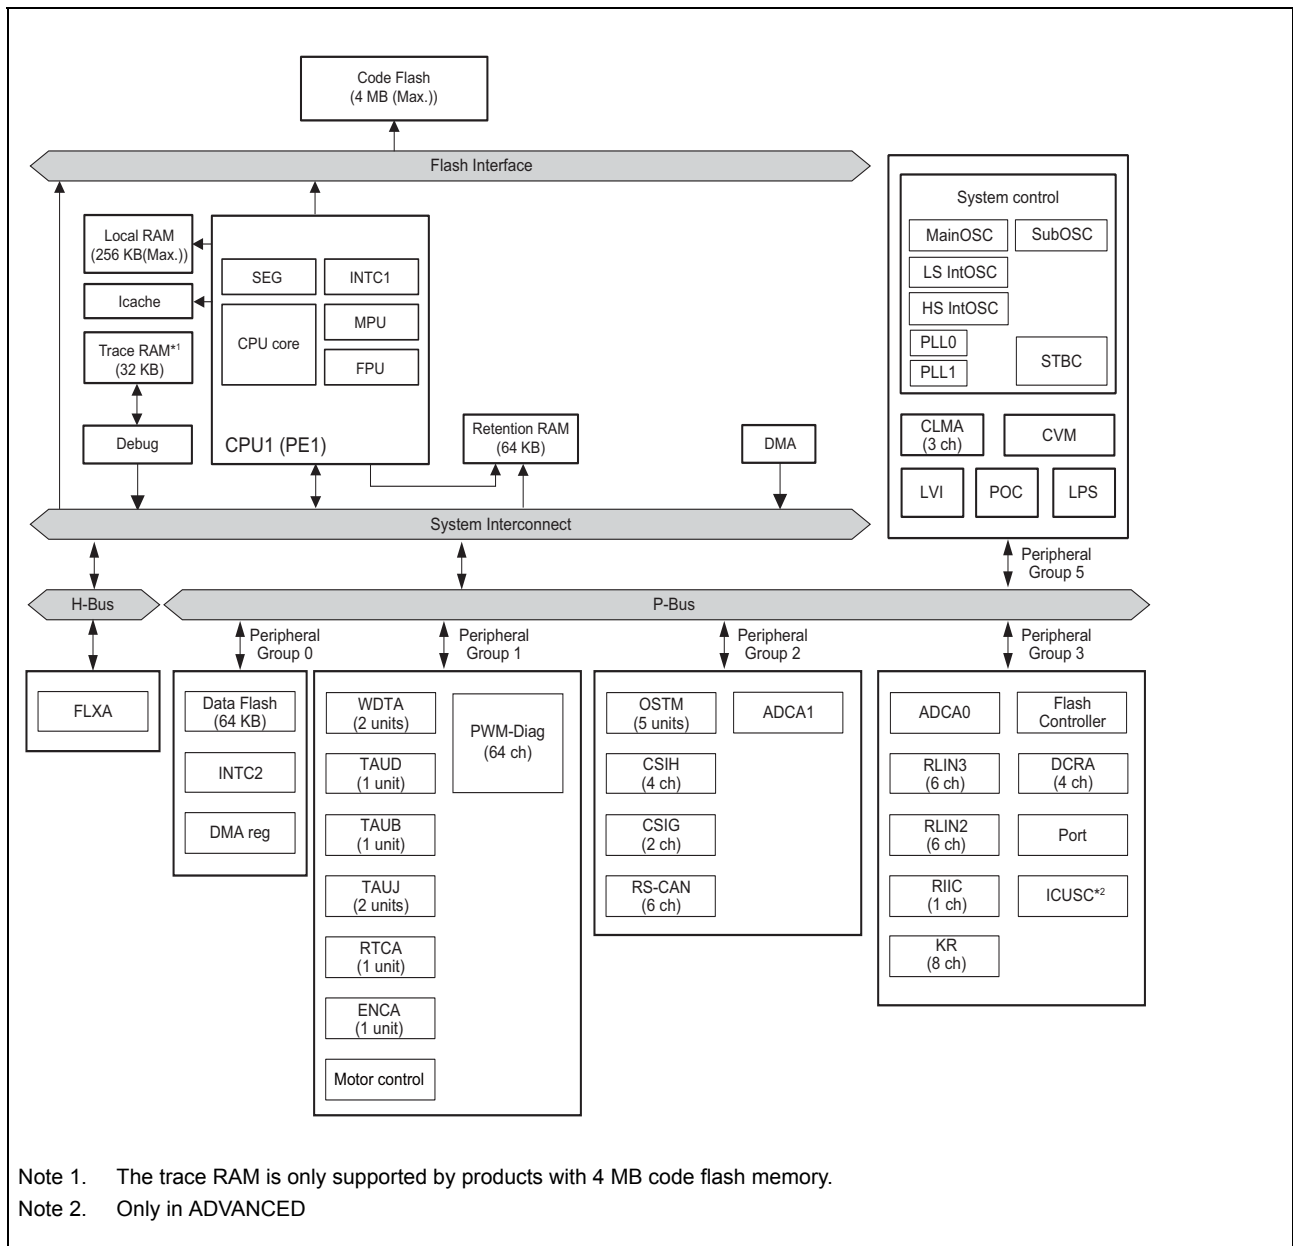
Code Flash
(4 MB (Max.))

Flash Interface

Local RAM
(256 KB(Max.))

Icache

Trace RAM$^{*1}$
(32 KB)

Debug

SEG

INTC1

CPU core

MPU

FPU

CPU1 (PE1)

Retention RAM
(64 KB)

DMA

System control

MainOSC

SubOSC

LS IntOSC

HS IntOSC

PLL0

PLL1

STBC

CLMA
(3 ch)

CVM

LVI

POC

LPS

System Interconnect

Peripheral Group 5

H-Bus

P-Bus

Peripheral Group 0

Peripheral Group 1

Peripheral Group 2

Peripheral Group 3

FLXA

Data Flash
(64 KB)

INTC2

DMA reg

WDTA
(2 units)

PWM-Diag
(64 ch)

TAUD
(1 unit)

TAUB
(1 unit)

TAUJ
(2 units)

RTCA
(1 unit)

ENCA
(1 unit)

Motor control

OSTM
(5 units)

ADCA1

CSIH
(4 ch)

CSIG
(2 ch)

RS-CAN
(6 ch)

ADCA0

Flash Controller

RLIN3
(6 ch)

DCRA
(4 ch)

RLIN2
(6 ch)

Port

RIIC
(1 ch)

ICUSC$^{*2}$

KR
(8 ch)

Note 1. The trace RAM is only supported by products with 4 MB code flash memory.

Note 2. Only in ADVANCED